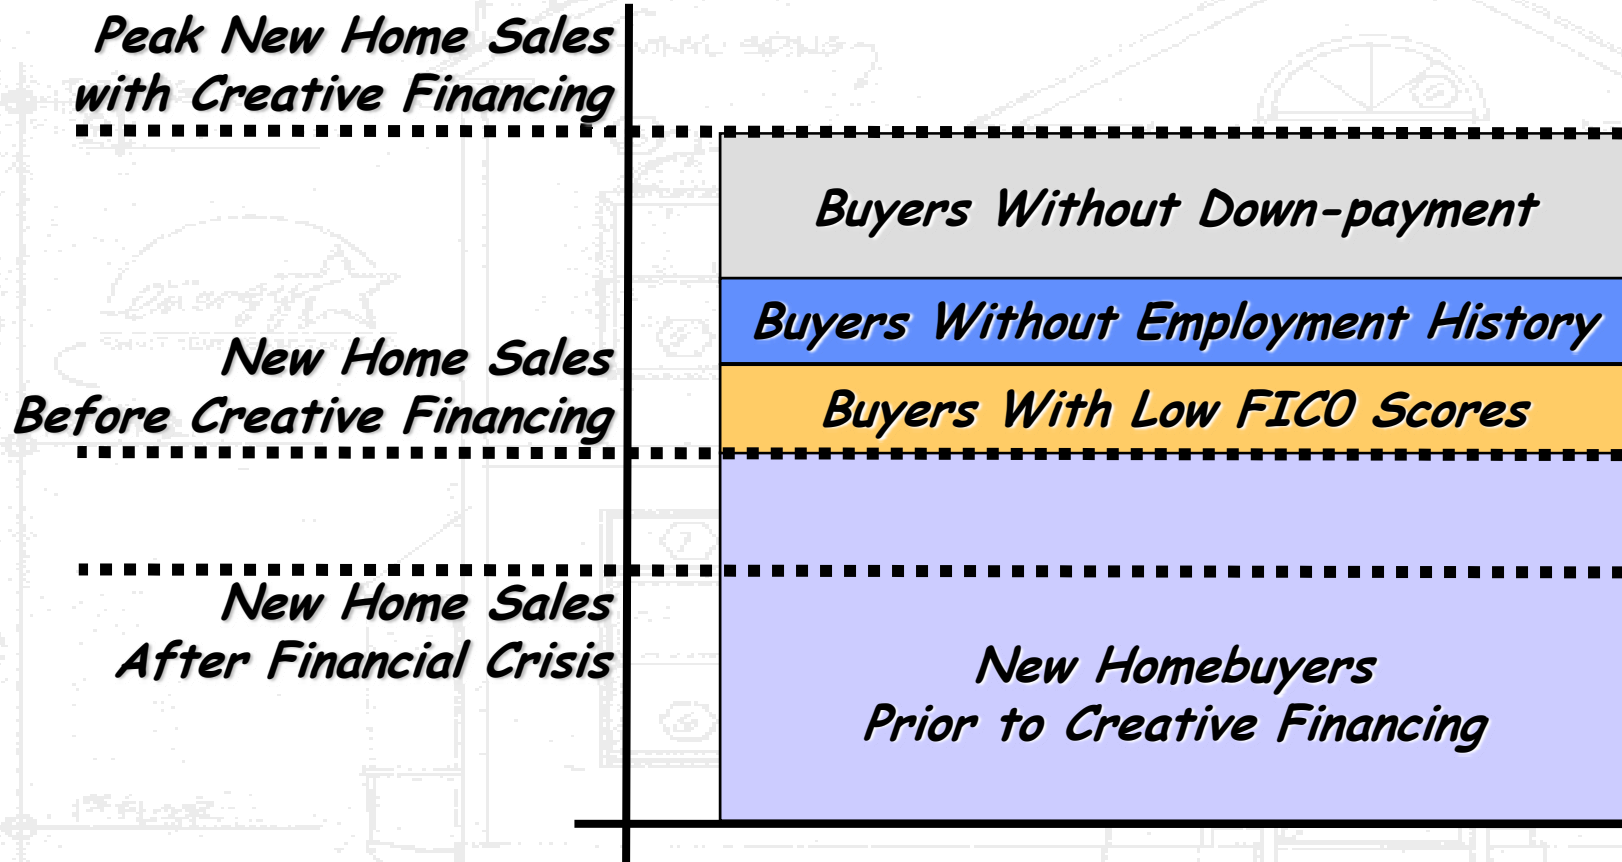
Peak New Home Sales with Creative Financing

Buyers Without Down-payment

Buyers Without Employment History

New Home Sales Before Creative Financing

Buyers With Low FICO Scores

New Home Sales After Financial Crisis

New Homebuyers Prior to Creative Financing